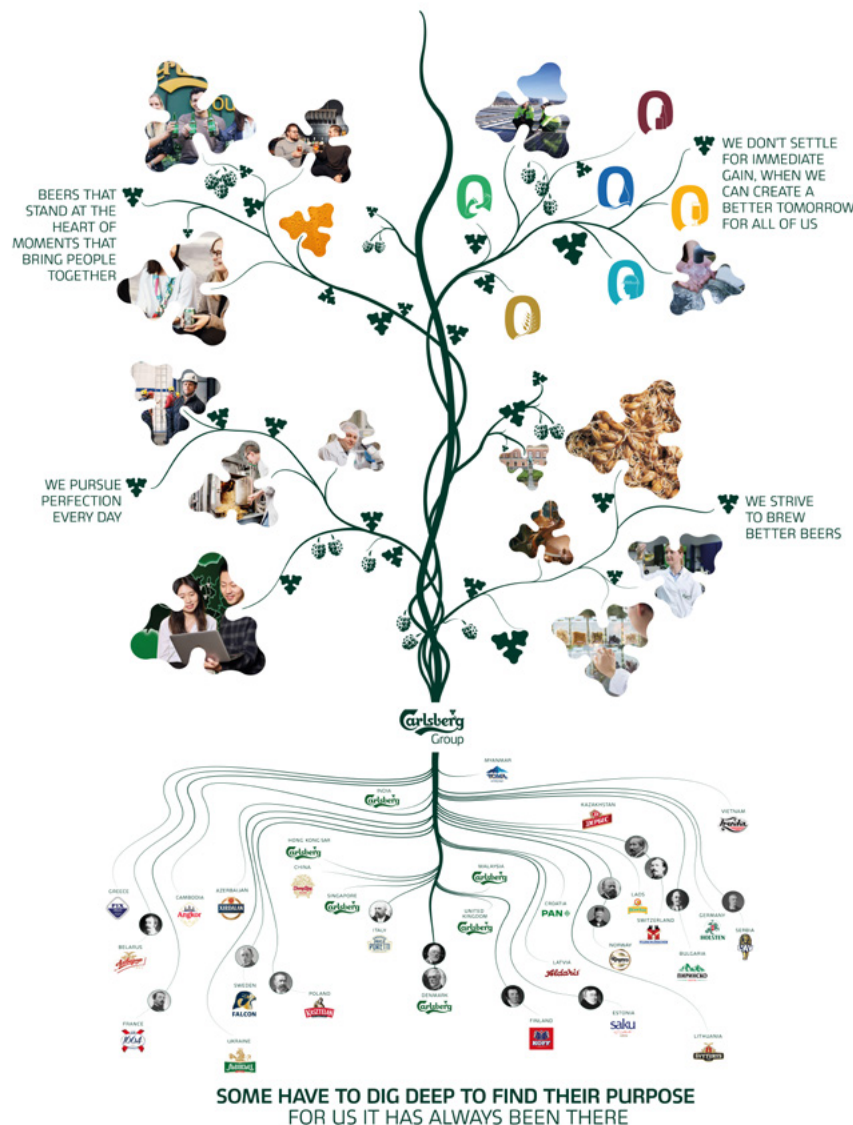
BEERS THAT STAND AT THE HEART OF MOMENTS THAT BRING PEOPLE TOGETHER

WE DON'T SETTLE FOR IMMEDIATE GAIN, WHEN WE CAN CREATE A BETTER TOMORROW FOR ALL OF US

WE PURSUE PERFECTION EVERY DAY

WE STRIVE TO BREW BETTER BEERS

Carlsberg Group

MYANMAR
INDIA Carlsberg
KAZAKHSTAN
VIETNAM
HONG KONG SAR Carlsberg
CHINA
MALAYSIA Carlsberg
GREECE
CAMBODIA Angkor
AZERBAIJAN
SINGAPORE Carlsberg
CROATIA PAN
LAOS
GERMANY HOLSTEN
SWITZERLAND
SERBIA
UNITED KINGDOM Carlsberg
ITALY
NORWAY
BELARUS
BULGARIA
LATVIA Aldaris
SWEDEN FALCON
POLAND
DENMARK Carlsberg
FRANCE 1664
ESTONIA saku
FINLAND
UKRAINE
LITHUANIA

SOME HAVE TO DIG DEEP TO FIND THEIR PURPOSE
FOR US IT HAS ALWAYS BEEN THERE